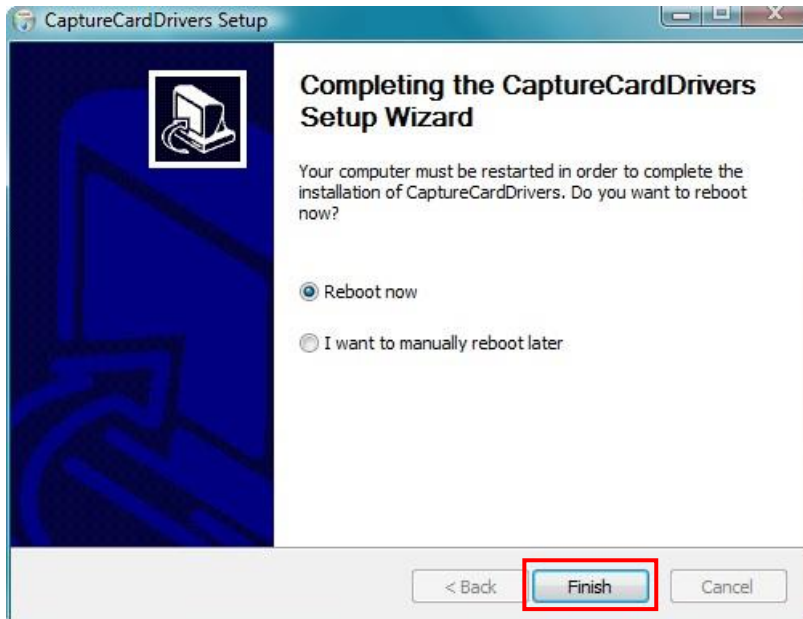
CaptureCardDrivers Setup

Completing the CaptureCardDrivers Setup Wizard

Your computer must be restarted in order to complete the installation of CaptureCardDrivers. Do you want to reboot now?

Reboot now

I want to manually reboot later

< Back

Finish

Cancel